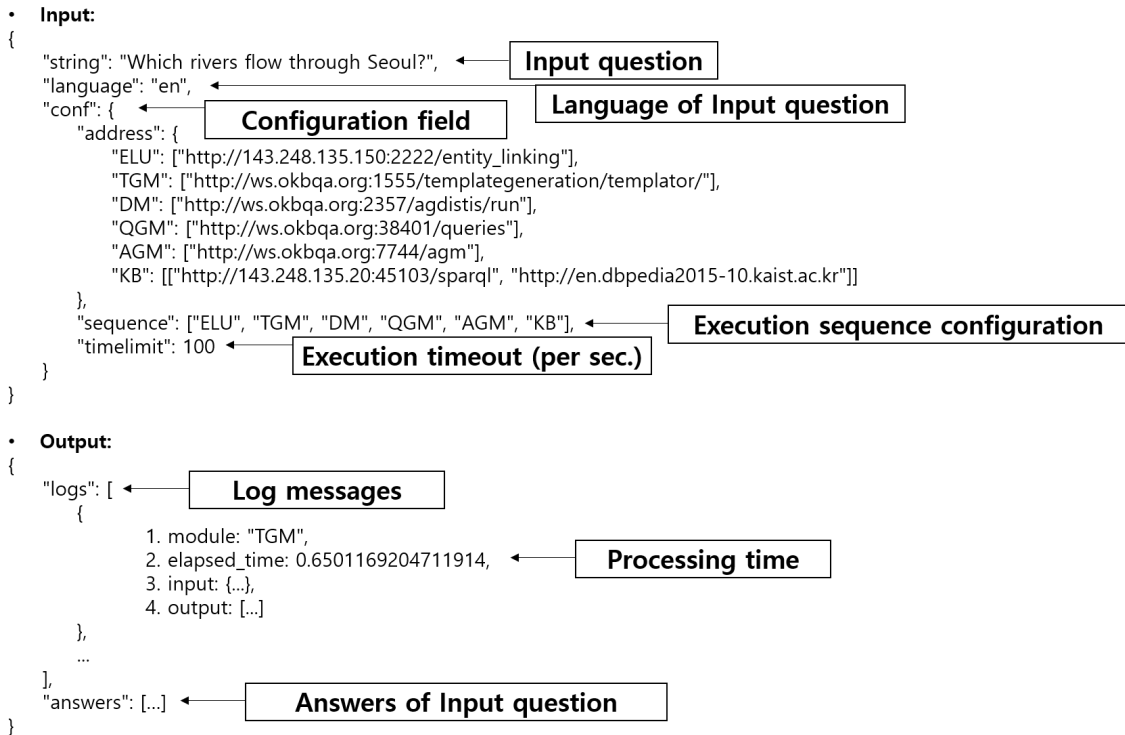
• Input:
{
"string": "Which rivers flow through Seoul?",
Input question
"language": "en",
Language of Input question
"conf": {
Configuration field
"address": {
"ELU": ["http://143.248.135.150:2222/entity_linking"],
"TGM": ["http://ws.okbqa.org:1555/templategeneration/templator/"],
"DM": ["http://ws.okbqa.org:2357/agdistis/run"],
"QGM": ["http://ws.okbqa.org:38401/queries"],
"AGM": ["http://ws.okbqa.org:7744/agm"],
"KB": [["http://143.248.135.20:45103/sparql", "http://en.dbpedia2015-10.kaist.ac.kr"]]
},
"sequence": ["ELU", "TGM", "DM", "QGM", "AGM", "KB"],
Execution sequence configuration
"timelimit": 100
Execution timeout (per sec.)
}
}

• Output:
{
"logs": [
Log messages
{
1. module: "TGM",
2. elapsed_time: 0.6501169204711914,
Processing time
3. input: {...},
4. output: [...]
},
...
],
"answers": [...]
Answers of Input question
}